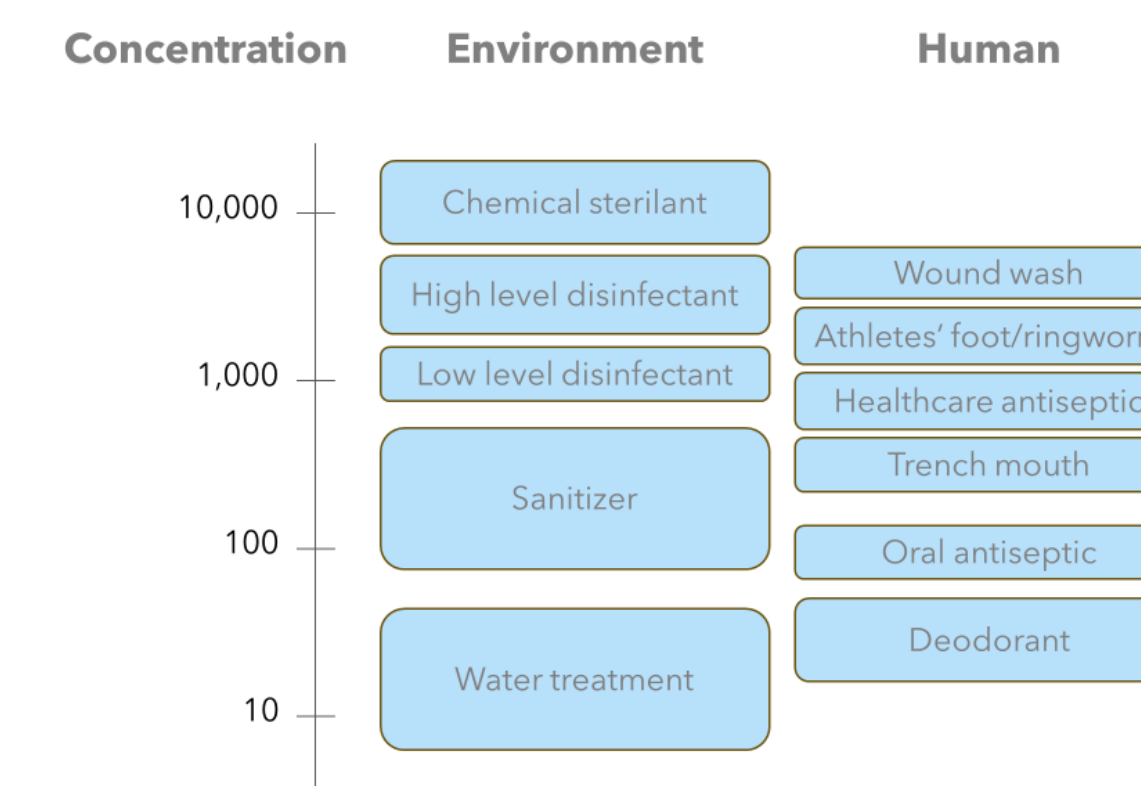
Concentration Environment Human

10,000
1,000
100
10

Chemical sterilant
High level disinfectant
Low level disinfectant
Sanitizer
Water treatment

Wound wash
Athletes' foot/ringwor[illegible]
Healthcare antiseptic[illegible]
Trench mouth
Oral antiseptic
Deodorant